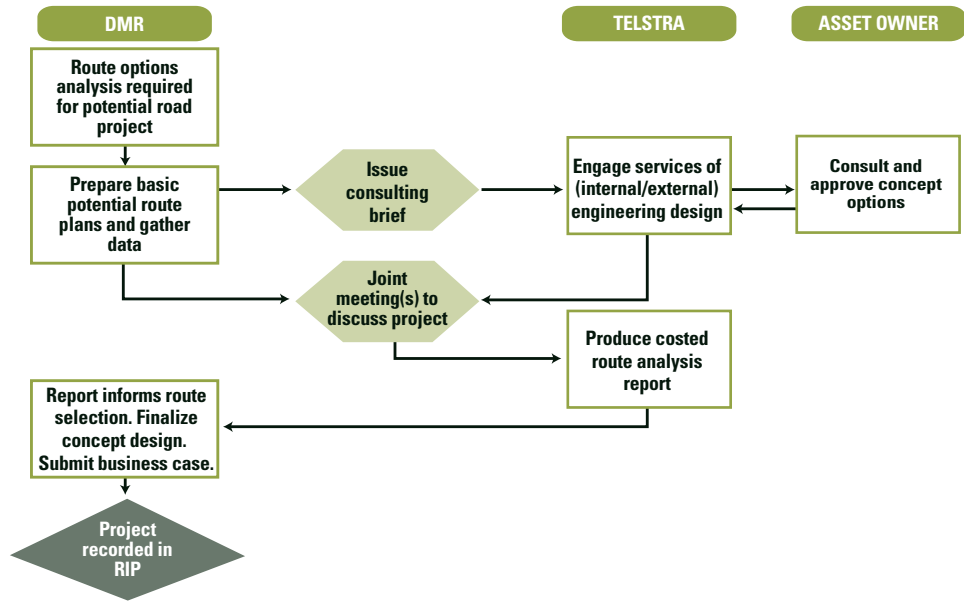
DMR

TELSTRA

ASSET OWNER

Route options analysis required for potential road project

Prepare basic potential route plans and gather data

Issue consulting brief

Engage services of (internal/external) engineering design

Consult and approve concept options

Joint meeting(s) to discuss project

Produce costed route analysis report

Report informs route selection. Finalize concept design. Submit business case.

Project recorded in RIP